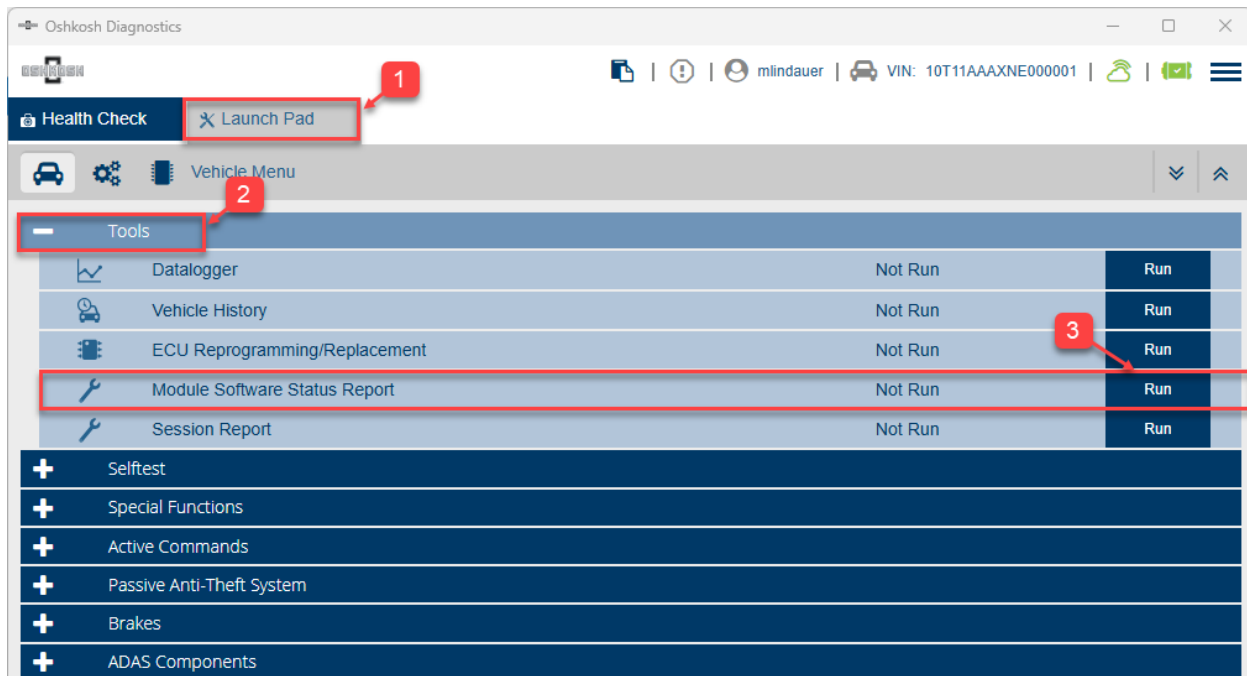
Oshkosh Diagnostics

OSHKOSH

| | mlindauer | VIN: 10T11AAAXNE000001 | |

Health Check
Launch Pad
1

Vehicle Menu
2

Tools

| | | |
|---|---|---|
| Datalogger | Not Run | Run |
| Vehicle History | Not Run | Run |
| ECU Reprogramming/Replacement | Not Run | Run |
| Module Software Status Report | Not Run | Run |
| Session Report | Not Run | Run |

3

Selftest
Special Functions
Active Commands
Passive Anti-Theft System
Brakes
ADAS Components